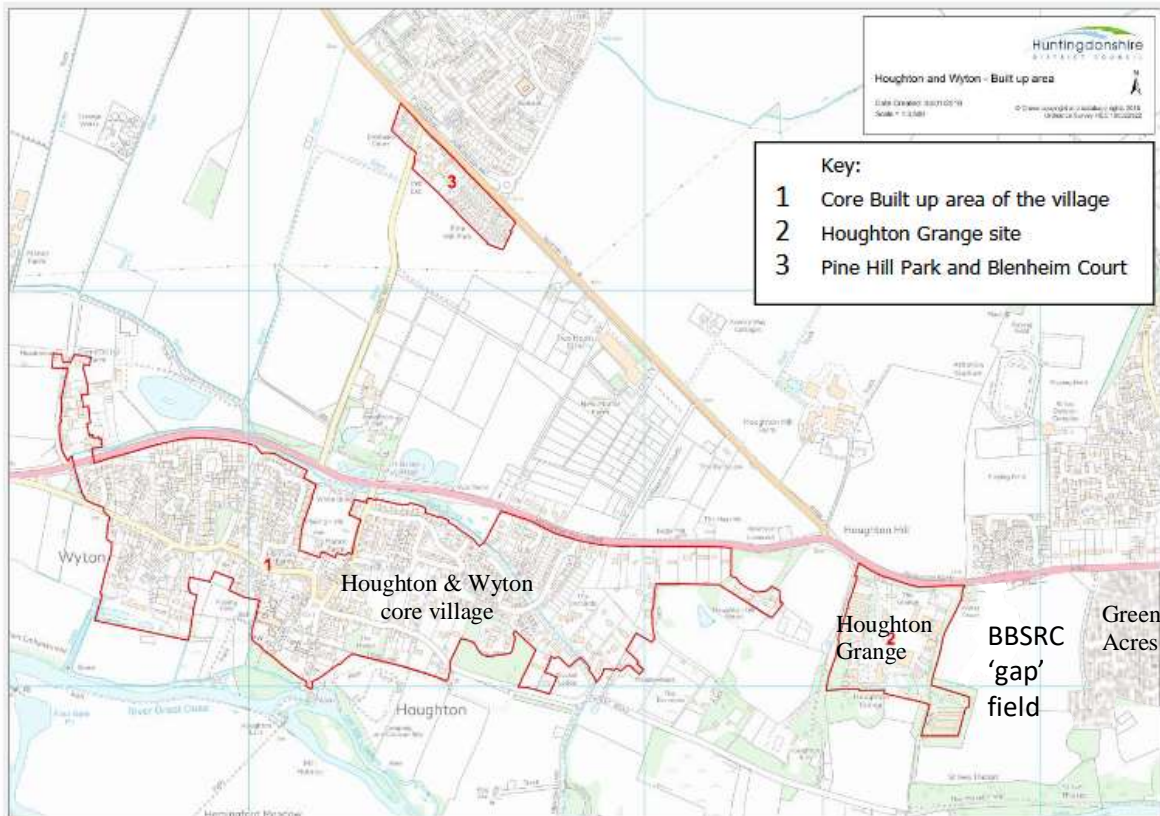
Huntingdonshire
DISTRICT COUNCIL

Houghton and Wyton - Built up area

Date Created: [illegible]
Scale = 1:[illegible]

© Crown copyright and database rights 2018 Ordnance Survey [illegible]

Key:
1 Core Built up area of the village
2 Houghton Grange site
3 Pine Hill Park and Blenheim Court

3

1

Wyton

Houghton & Wyton core village

Houghton Hill

Houghton

Houghton Grange 2

BBSRC 'gap' field

Green Acres

River Great Ouse